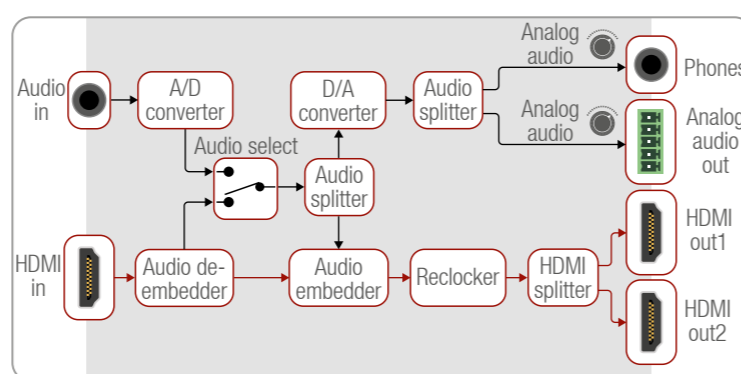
Audio in

A/D converter

D/A converter

Audio splitter

Analog audio

Analog audio

Phones

Analog audio out

Audio select

Audio splitter

HDMI in

Audio de-embedder

Audio embedder

Reclocker

HDMI splitter

HDMI out1

HDMI out2